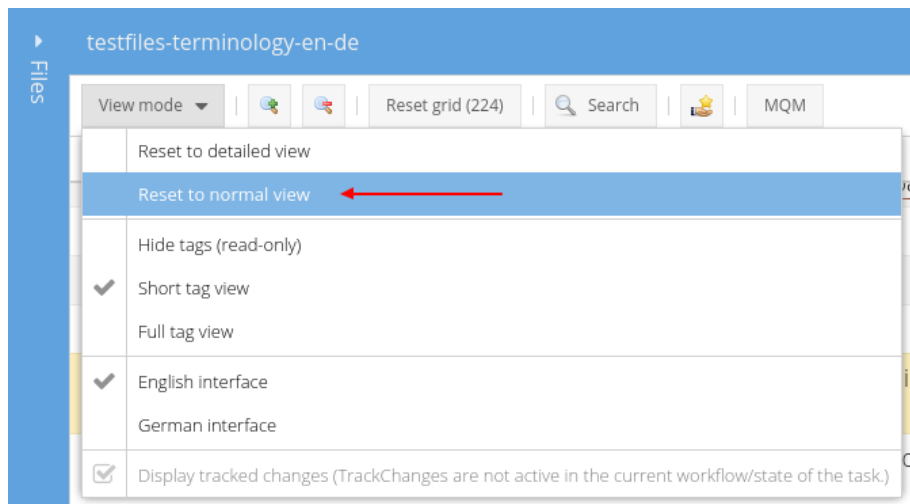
Files

testfiles-terminology-en-de

View mode

Reset grid (224)

Search

MQM

Reset to detailed view

Reset to normal view

Hide tags (read-only)

Short tag view

Full tag view

English interface

German interface

Display tracked changes (TrackChanges are not active in the current workflow/state of the task.)